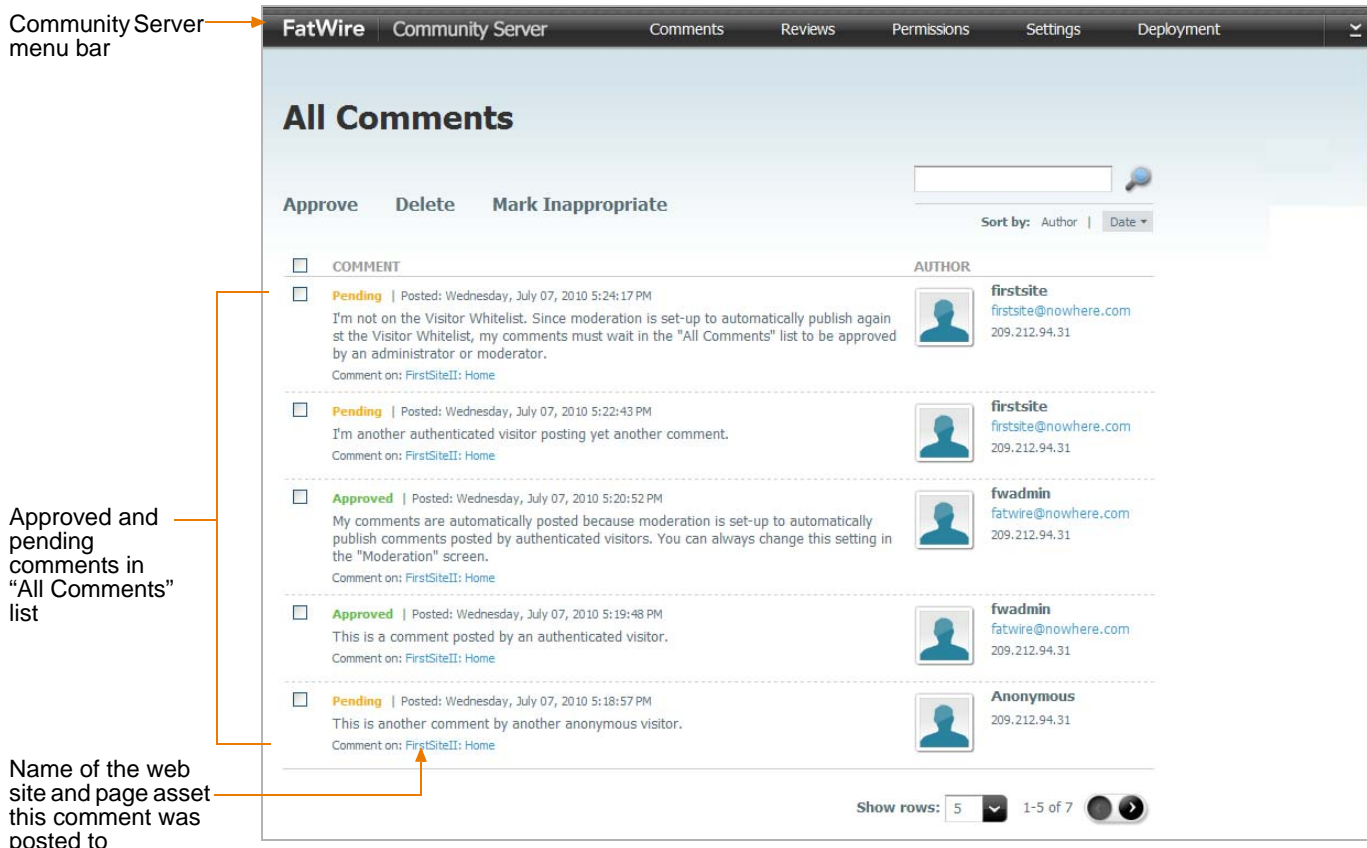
Community Server menu bar

FatWire | Community Server  Comments  Reviews  Permissions  Settings  Deployment

All Comments

Approve  Delete  Mark Inappropriate

Sort by: Author | Date

COMMENT  AUTHOR

Pending | Posted: Wednesday, July 07, 2010 5:24:17 PM
I'm not on the Visitor Whitelist. Since moderation is set-up to automatically publish against the Visitor Whitelist, my comments must wait in the "All Comments" list to be approved by an administrator or moderator.
Comment on: FirstSiteII: Home
firstsite
firstsite@nowhere.com
209.212.94.31

Pending | Posted: Wednesday, July 07, 2010 5:22:43 PM
I'm another authenticated visitor posting yet another comment.
Comment on: FirstSiteII: Home
firstsite
firstsite@nowhere.com
209.212.94.31

Approved | Posted: Wednesday, July 07, 2010 5:20:52 PM
My comments are automatically posted because moderation is set-up to automatically publish comments posted by authenticated visitors. You can always change this setting in the "Moderation" screen.
Comment on: FirstSiteII: Home
fwadmin
fatwire@nowhere.com
209.212.94.31

Approved | Posted: Wednesday, July 07, 2010 5:19:48 PM
This is a comment posted by an authenticated visitor.
Comment on: FirstSiteII: Home
fwadmin
fatwire@nowhere.com
209.212.94.31

Pending | Posted: Wednesday, July 07, 2010 5:18:57 PM
This is another comment by another anonymous visitor.
Comment on: FirstSiteII: Home
Anonymous
209.212.94.31

Show rows: 5  1-5 of 7

Approved and pending comments in "All Comments" list

Name of the web site and page asset this comment was posted to